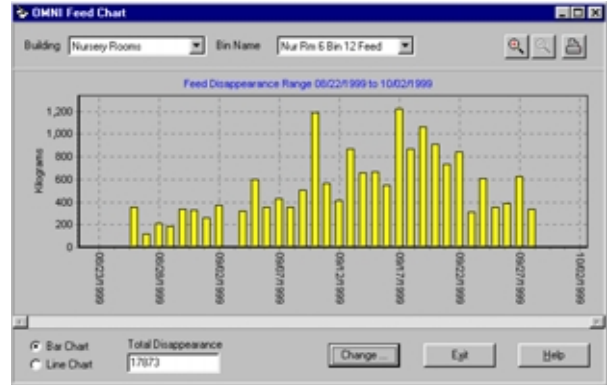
OMNI Feed Chart

Building Nursery Rooms

Bin Name Nur Rm 6 Bin 12 Feed

Feed Disappearance Range 08/22/1999 to 10/02/1999

Kilograms

1,200
1,000
800
600
400
200
0

08/23/1999
08/28/1999
09/02/1999
09/07/1999
09/12/1999
09/17/1999
09/22/1999
09/27/1999
10/02/1999

Bar Chart
Line Chart

Total Disappearance
17873

Change ...

Exit

Help